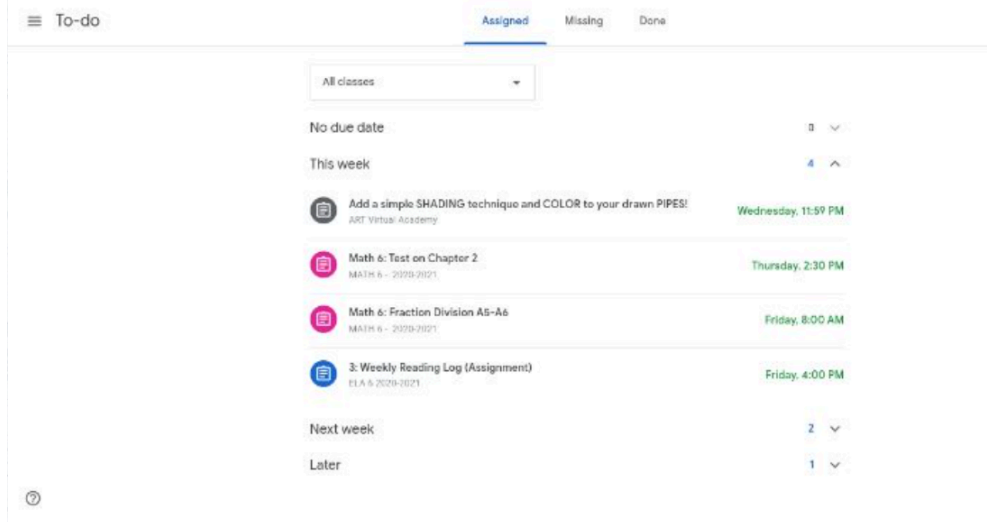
To-do

Assigned Missing Done

All classes

No due date 0

This week 4

Add a simple SHADING technique and COLOR to your drawn PIPES!
ART Virtual Academy
Wednesday, 11:59 PM

Math 6: Test on Chapter 2
MATH 6 - 2020-2021
Thursday, 2:30 PM

Math 6: Fraction Division A5-A6
MATH 6 - 2020-2021
Friday, 8:00 AM

3: Weekly Reading Log (Assignment)
ELA 6 2020-2021
Friday, 4:00 PM

Next week 2

Later 1